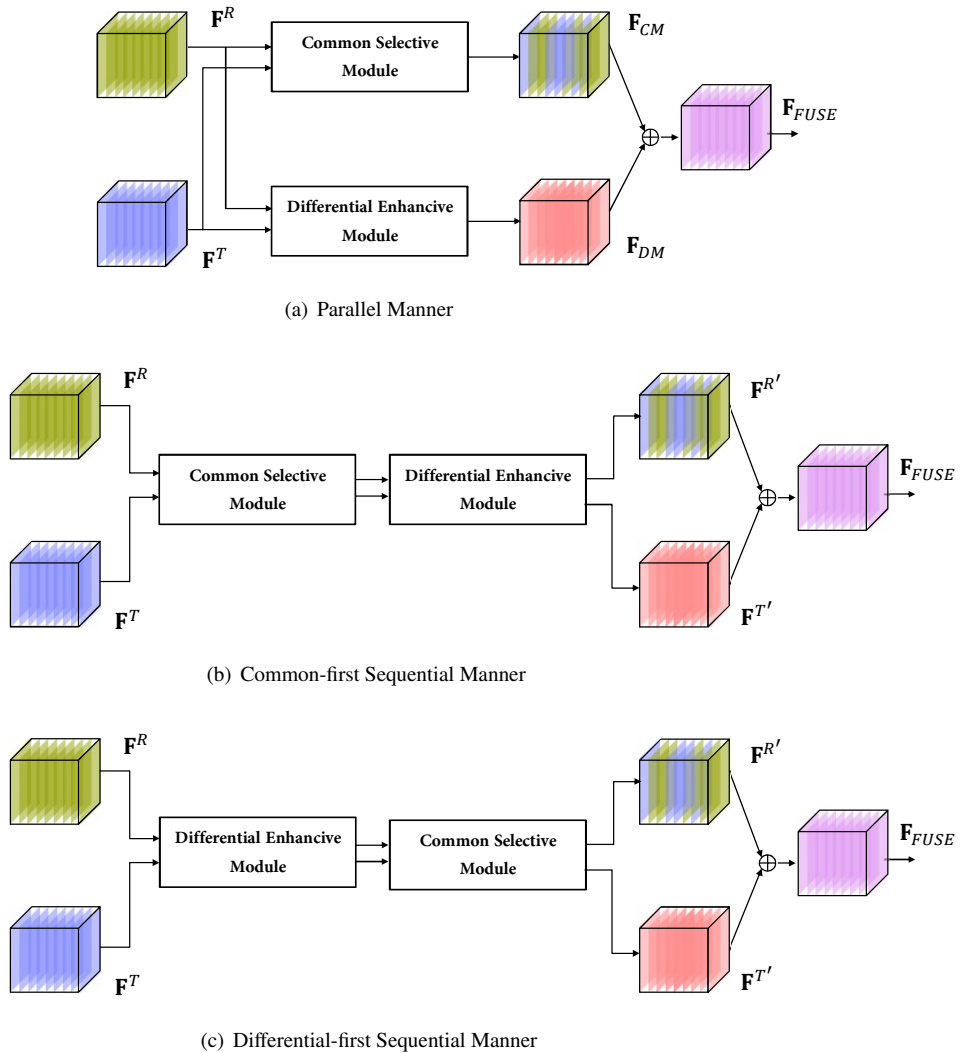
$\mathbf{F}^R$

Common Selective Module

$\mathbf{F}_{CM}$

$\mathbf{F}_{FUSE}$

Differential Enhancive Module

$\mathbf{F}^T$

$\mathbf{F}_{DM}$

(a) Parallel Manner

$\mathbf{F}^R$

Common Selective Module

Differential Enhancive Module

$\mathbf{F}^{R'}$

$\mathbf{F}_{FUSE}$

$\mathbf{F}^T$

$\mathbf{F}^{T'}$

(b) Common-first Sequential Manner

$\mathbf{F}^R$

Differential Enhancive Module

Common Selective Module

$\mathbf{F}^{R'}$

$\mathbf{F}_{FUSE}$

$\mathbf{F}^T$

$\mathbf{F}^{T'}$

(c) Differential-first Sequential Manner